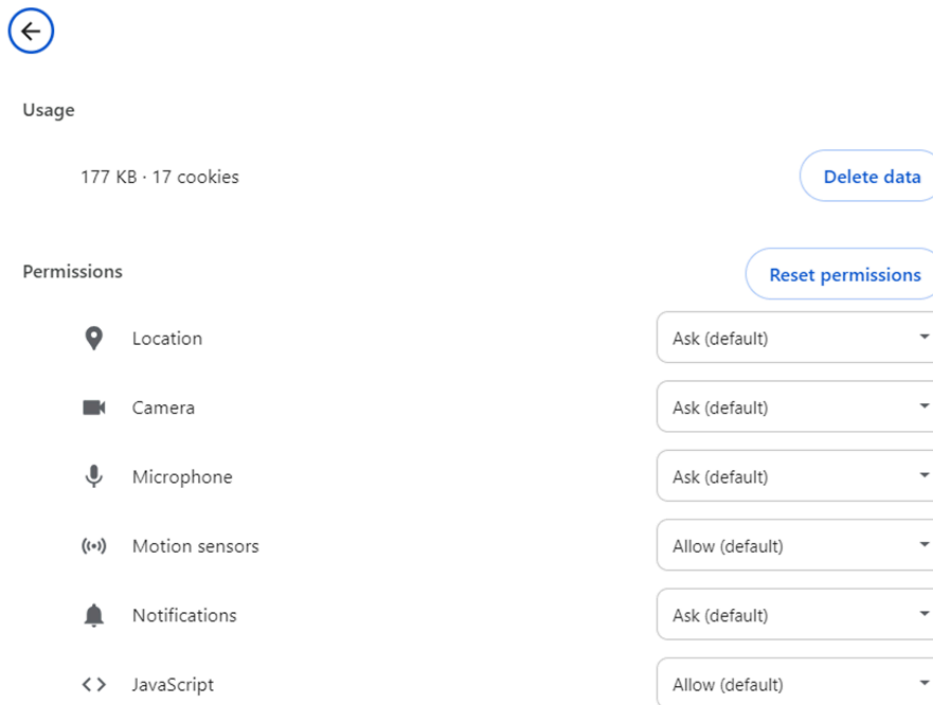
Usage

177 KB · 17 cookies

Delete data

Permissions

Reset permissions

Location
Ask (default)

Camera
Ask (default)

Microphone
Ask (default)

Motion sensors
Allow (default)

Notifications
Ask (default)

JavaScript
Allow (default)